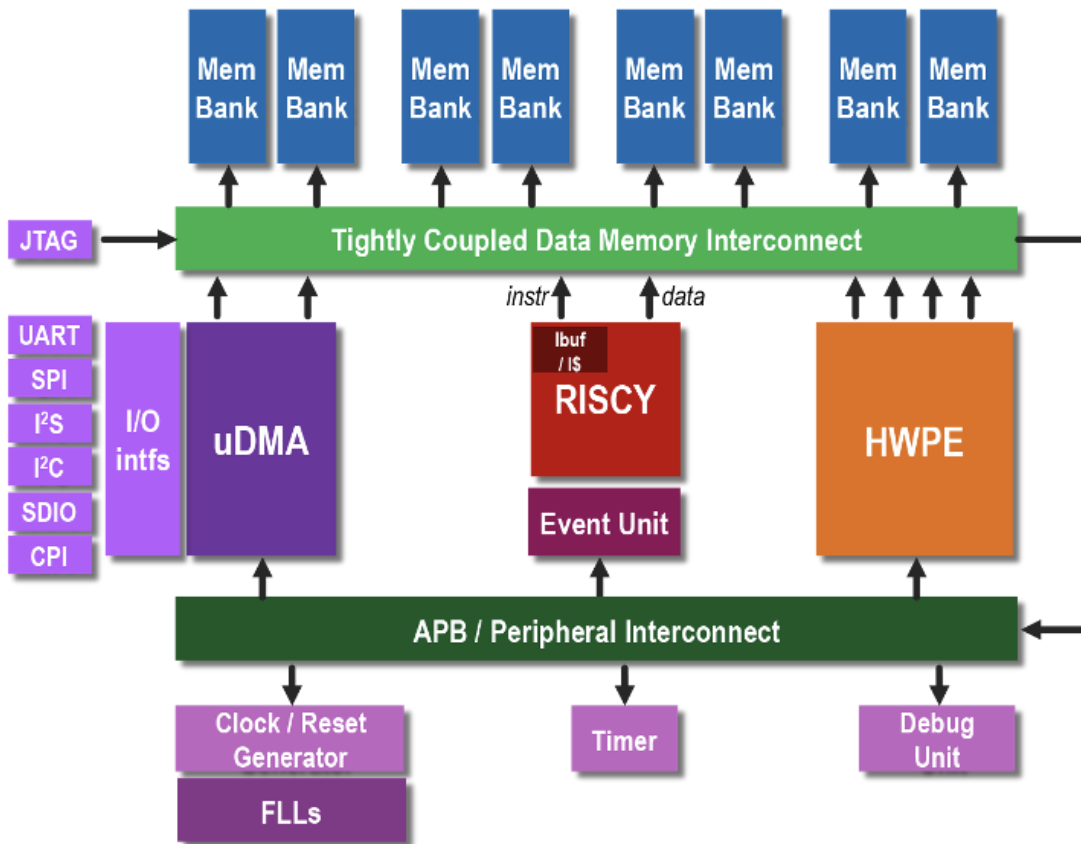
Mem Bank

Mem Bank

Mem Bank

Mem Bank

Mem Bank

Mem Bank

Mem Bank

Mem Bank

JTAG

Tightly Coupled Data Memory Interconnect

instr

data

UART

SPI

$I^2S$

$I^2C$

SDIO

CPI

I/O intfs

uDMA

Ibuf / I$

RISCY

HWPE

Event Unit

APB / Peripheral Interconnect

Clock / Reset Generator

FLLs

Timer

Debug Unit